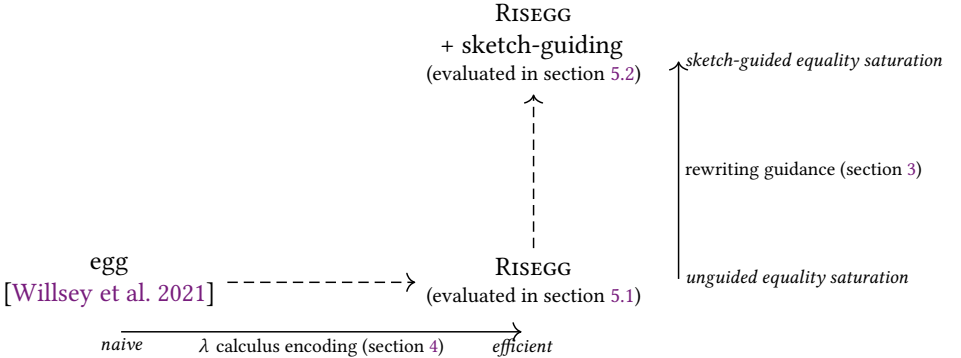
RISEGG
+ sketch-guiding
(evaluated in section 5.2)

sketch-guided equality saturation

rewriting guidance (section 3)

unguided equality saturation

egg
[Willsey et al. 2021]

RISEGG
(evaluated in section 5.1)

naive $\lambda$ calculus encoding (section 4) efficient